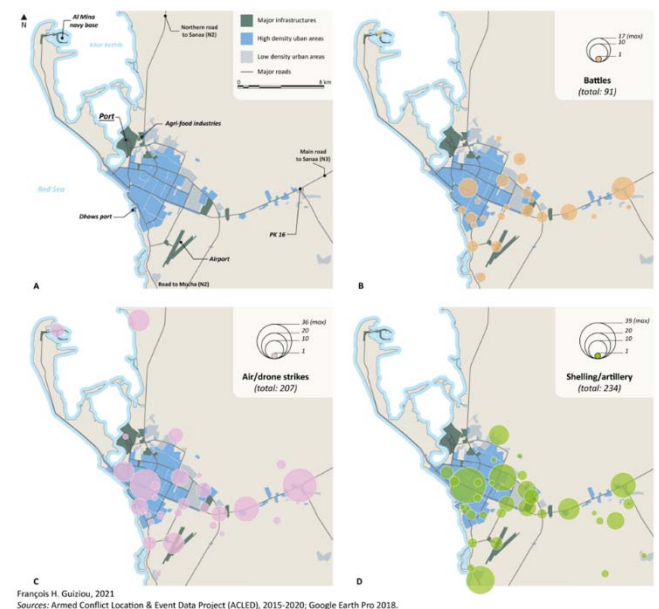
N

Al Mina navy base

Khor Kethib

Northern road to Sanaa (N2)

Major infrastructures

High density urban areas

Low density urban areas

Major roads

0 4 km

Port

Agri-food industries

Main road to Sanaa (N3)

Red Sea

Dhows port

PK 16

Airport

Road to Mocha (N2)

A

17 (max)
10
1

Battles
(total: 91)

B

36 (max)
20
10
1

Air/drone strikes
(total: 207)

C

39 (max)
20
10
1

Shelling/artillery
(total: 234)

D

François H. Guiziou, 2021
Sources: Armed Conflict Location & Event Data Project (ACLED), 2015-2020; Google Earth Pro 2018.